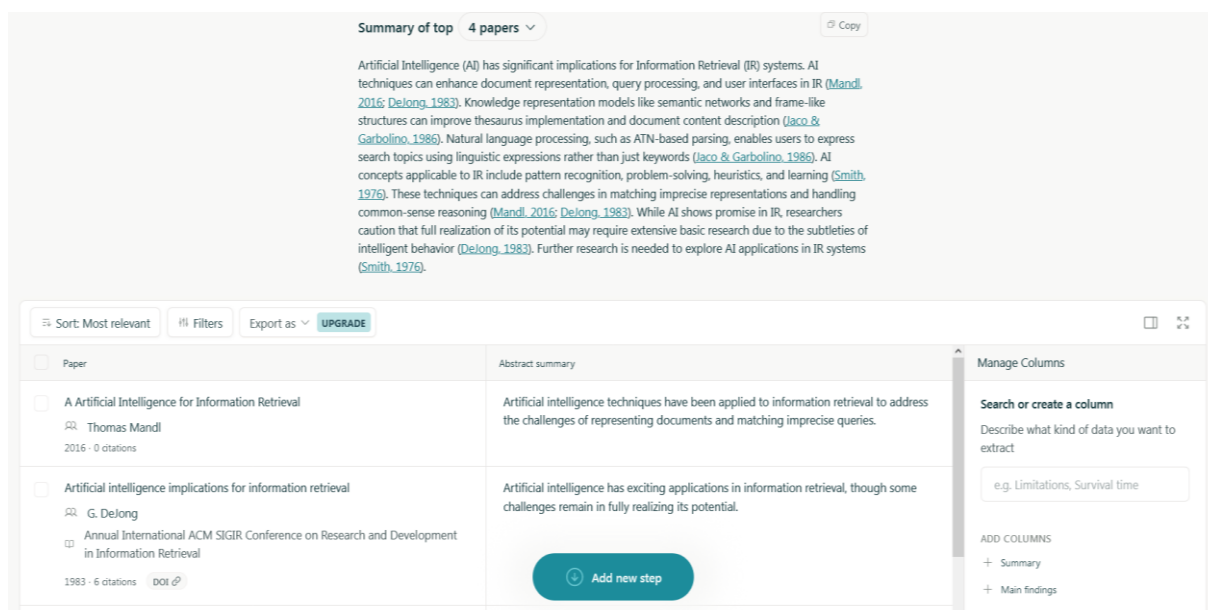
Summary of top 4 papers

Copy

Artificial Intelligence (AI) has significant implications for Information Retrieval (IR) systems. AI techniques can enhance document representation, query processing, and user interfaces in IR (Mandl, 2016; DeJong, 1983). Knowledge representation models like semantic networks and frame-like structures can improve thesaurus implementation and document content description (Jaco & Garbolino, 1986). Natural language processing, such as ATN-based parsing, enables users to express search topics using linguistic expressions rather than just keywords (Jaco & Garbolino, 1986). AI concepts applicable to IR include pattern recognition, problem-solving, heuristics, and learning (Smith, 1976). These techniques can address challenges in matching imprecise representations and handling common-sense reasoning (Mandl, 2016; DeJong, 1983). While AI shows promise in IR, researchers caution that full realization of its potential may require extensive basic research due to the subtleties of intelligent behavior (DeJong, 1983). Further research is needed to explore AI applications in IR systems (Smith, 1976).

Sort: Most relevant | Filters | Export as | UPGRADE

| Paper | Abstract summary |
|---|---|
| A Artificial Intelligence for Information Retrieval<br>Thomas Mandl<br>2016 · 0 citations | Artificial intelligence techniques have been applied to information retrieval to address the challenges of representing documents and matching imprecise queries. |
| Artificial intelligence implications for information retrieval<br>G. DeJong<br>Annual International ACM SIGIR Conference on Research and Development in Information Retrieval<br>1983 · 6 citations DOI | Artificial intelligence has exciting applications in information retrieval, though some challenges remain in fully realizing its potential. |

Add new step

Manage Columns

Search or create a column

Describe what kind of data you want to extract

e.g. Limitations, Survival time

ADD COLUMNS

Summary

Main findings